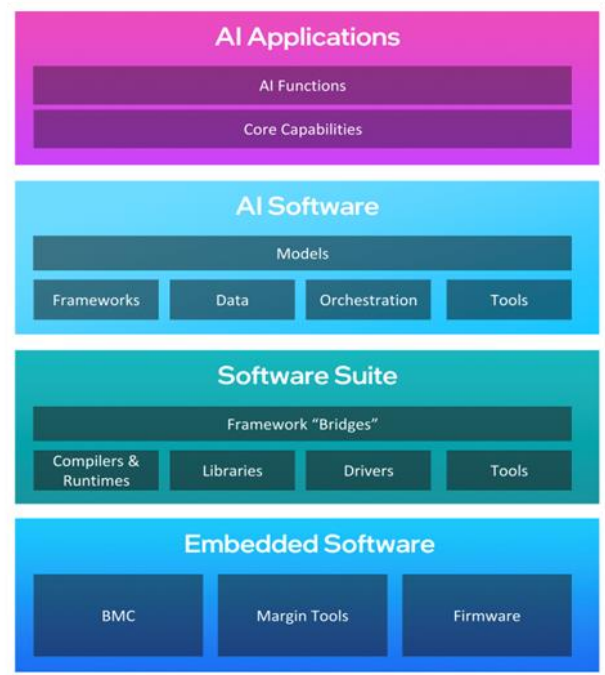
AI Applications

AI Functions

Core Capabilities

AI Software

Models

Frameworks

Data

Orchestration

Tools

Software Suite

Framework "Bridges"

Compilers & Runtimes

Libraries

Drivers

Tools

Embedded Software

BMC

Margin Tools

Firmware